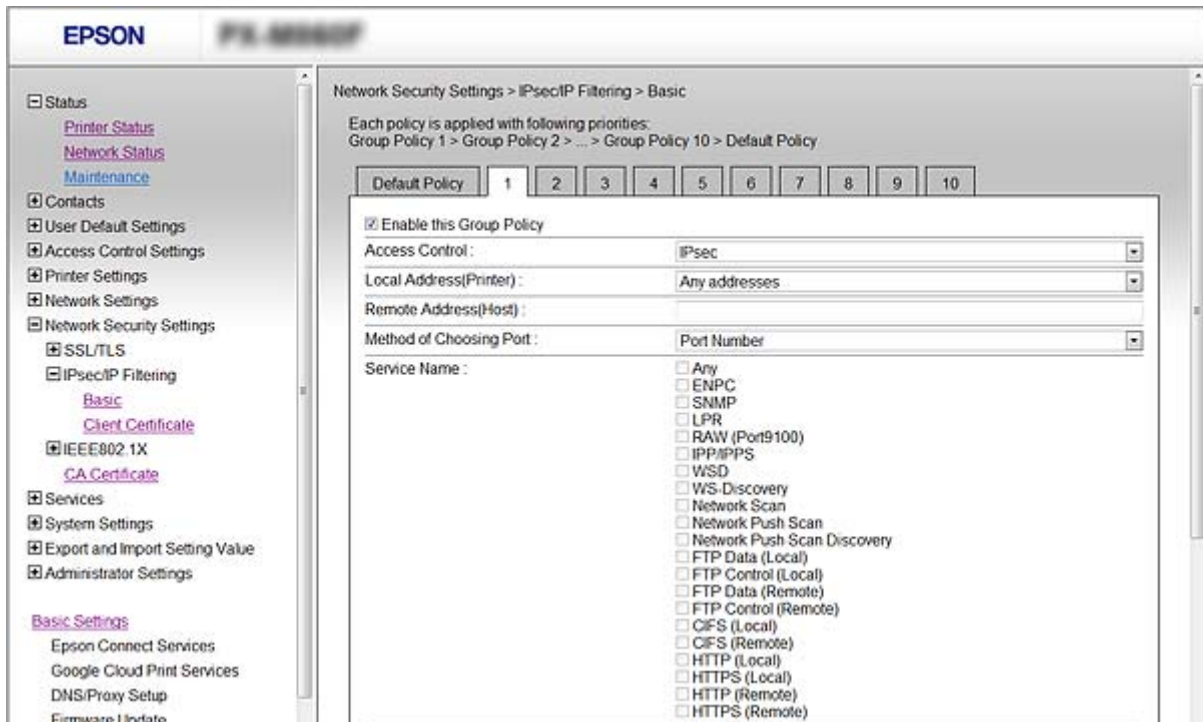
EPSON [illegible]

⊟ Status
Printer Status
Network Status
Maintenance
⊞ Contacts
⊞ User Default Settings
⊞ Access Control Settings
⊞ Printer Settings
⊞ Network Settings
⊟ Network Security Settings
⊞ SSL/TLS
⊟ IPsec/IP Filtering
Basic
Client Certificate
⊞ IEEE802.1X
CA Certificate
⊞ Services
⊞ System Settings
⊞ Export and Import Setting Value
⊞ Administrator Settings

Basic Settings
Epson Connect Services
Google Cloud Print Services
DNS/Proxy Setup
Firmware Update

Network Security Settings > IPsec/IP Filtering > Basic

Each policy is applied with following priorities:
Group Policy 1 > Group Policy 2 > ... > Group Policy 10 > Default Policy

Default Policy | 1 | 2 | 3 | 4 | 5 | 6 | 7 | 8 | 9 | 10

☑ Enable this Group Policy

| | |
|---|---|
| Access Control : | IPsec |
| Local Address(Printer) : | Any addresses |
| Remote Address(Host) : | |
| Method of Choosing Port : | Port Number |
| Service Name : | ☐ Any<br>☐ ENPC<br>☐ SNMP<br>☐ LPR<br>☐ RAW (Port9100)<br>☐ IPP/IPPS<br>☐ WSD<br>☐ WS-Discovery<br>☐ Network Scan<br>☐ Network Push Scan<br>☐ Network Push Scan Discovery<br>☐ FTP Data (Local)<br>☐ FTP Control (Local)<br>☐ FTP Data (Remote)<br>☐ FTP Control (Remote)<br>☐ CIFS (Local)<br>☐ CIFS (Remote)<br>☐ HTTP (Local)<br>☐ HTTPS (Local)<br>☐ HTTP (Remote)<br>☐ HTTPS (Remote) |